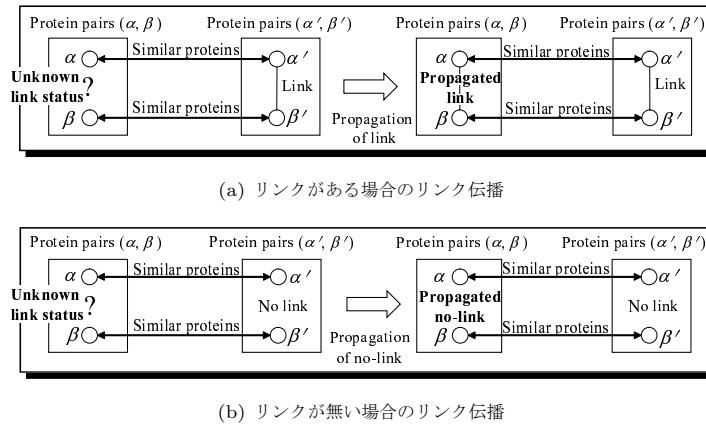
Protein pairs ($\alpha, \beta$)
Protein pairs ($\alpha', \beta'$)
$\alpha$
Similar proteins
$\alpha'$
Unknown link status ?
Link
$\beta$
Similar proteins
$\beta'$
Propagation of link
Protein pairs ($\alpha, \beta$)
Protein pairs ($\alpha', \beta'$)
$\alpha$
Similar proteins
$\alpha'$
Propagated link
Link
$\beta$
Similar proteins
$\beta'$

(a) リンクがある場合のリンク伝播

Protein pairs ($\alpha, \beta$)
Protein pairs ($\alpha', \beta'$)
$\alpha$
Similar proteins
$\alpha'$
Unknown link status ?
No link
$\beta$
Similar proteins
$\beta'$
Propagation of no-link
Protein pairs ($\alpha, \beta$)
Protein pairs ($\alpha', \beta'$)
$\alpha$
Similar proteins
$\alpha'$
Propagated no-link
No link
$\beta$
Similar proteins
$\beta'$

(b) リンクが無い場合のリンク伝播